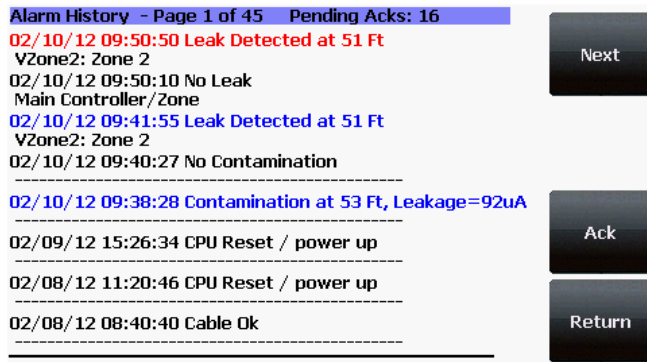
Alarm History - Page 1 of 45 Pending Acks: 16

02/10/12 09:50:50 Leak Detected at 51 Ft
VZone2: Zone 2

02/10/12 09:50:10 No Leak
Main Controller/Zone

02/10/12 09:41:55 Leak Detected at 51 Ft
VZone2: Zone 2

02/10/12 09:40:27 No Contamination

02/10/12 09:38:28 Contamination at 53 Ft, Leakage=92uA

02/09/12 15:26:34 CPU Reset / power up

02/08/12 11:20:46 CPU Reset / power up

02/08/12 08:40:40 Cable Ok

Next

Ack

Return